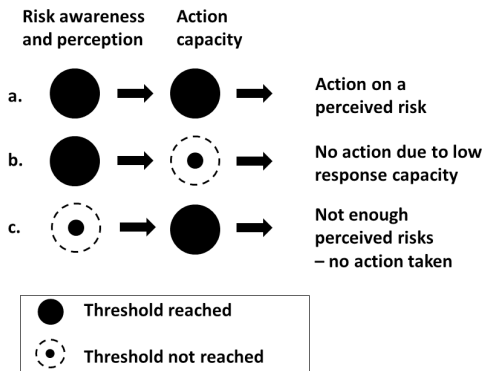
Risk awareness and perception

Action capacity

a.

Action on a perceived risk

b.

No action due to low response capacity

c.

Not enough perceived risks – no action taken

Threshold reached

Threshold not reached